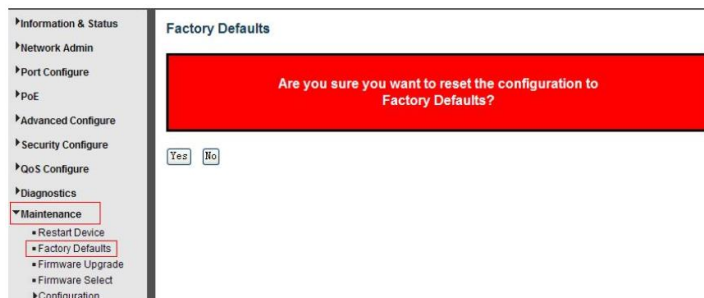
Information & Status
Network Admin
Port Configure
PoE
Advanced Configure
Security Configure
QoS Configure
Diagnostics
Maintenance
Restart Device
Factory Defaults
Firmware Upgrade
Firmware Select
Configuration

Factory Defaults

Are you sure you want to reset the configuration to Factory Defaults?

Yes No